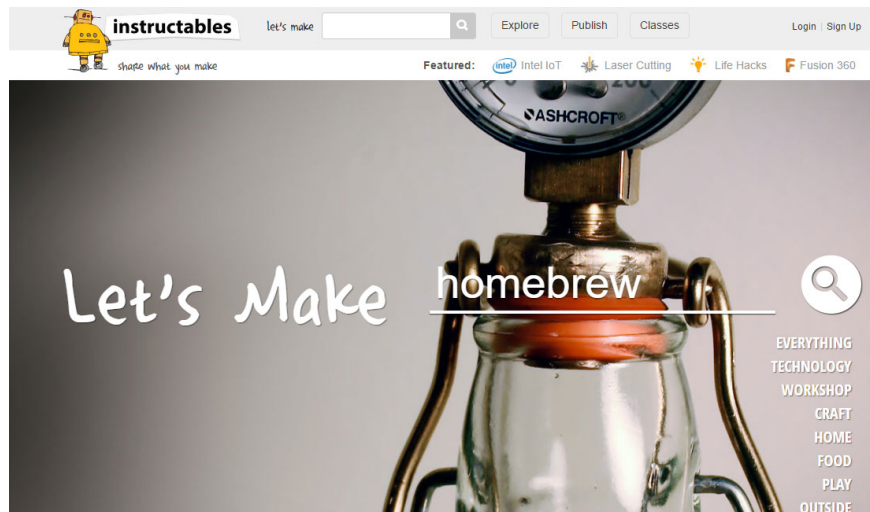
instructables
share what you make

let's make

Explore Publish Classes

Login | Sign Up

Featured: Intel IoT Laser Cutting Life Hacks Fusion 360

ASHCROFT

Let's Make homebrew

EVERYTHING
TECHNOLOGY
WORKSHOP
CRAFT
HOME
FOOD
PLAY
OUTSIDE